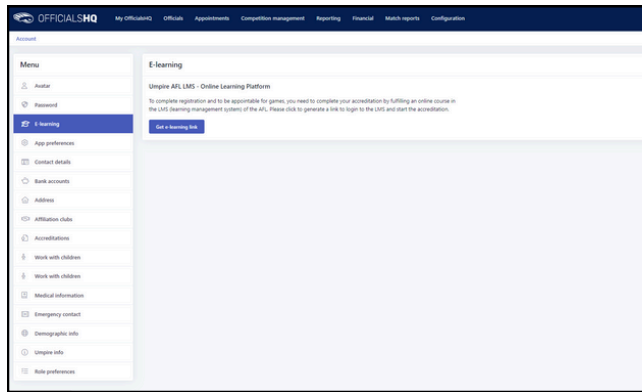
OFFICIALSHQ My OfficialsHQ Officials Appointments Competition management Reporting Financial Match reports Configuration

Account

Menu

Avatar
Password
E-learning
App preferences
Contact details
Bank accounts
Address
Affiliation clubs
Accreditations
Work with children
Work with children
Medical information
Emergency contact
Demographic info
Umpire info
Role preferences

E-learning

Umpire AFL LMS - Online Learning Platform

To complete registration and to be appointable for games, you need to complete your accreditation by fulfilling an online course in the LMS (learning management system) of the AFL. Please click to generate a link to login to the LMS and start the accreditation.

Get e-learning link